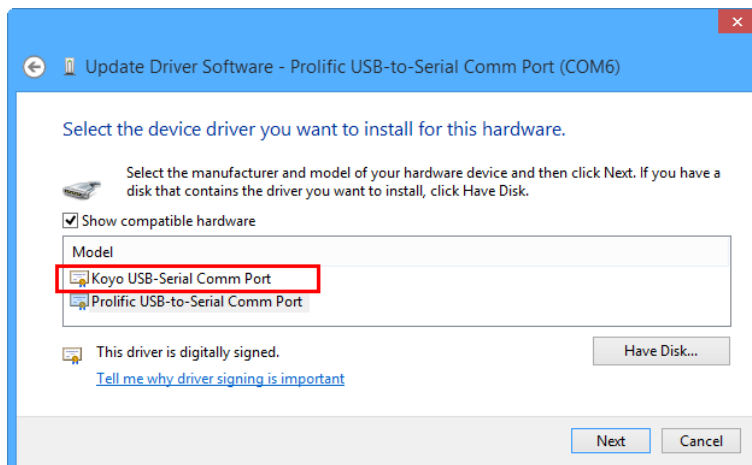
Update Driver Software - Prolific USB-to-Serial Comm Port (COM6)

Select the device driver you want to install for this hardware.

Select the manufacturer and model of your hardware device and then click Next. If you have a disk that contains the driver you want to install, click Have Disk.

Show compatible hardware

Model
Koyo USB-Serial Comm Port
Prolific USB-to-Serial Comm Port

This driver is digitally signed.
Tell me why driver signing is important

Have Disk...

Next
Cancel